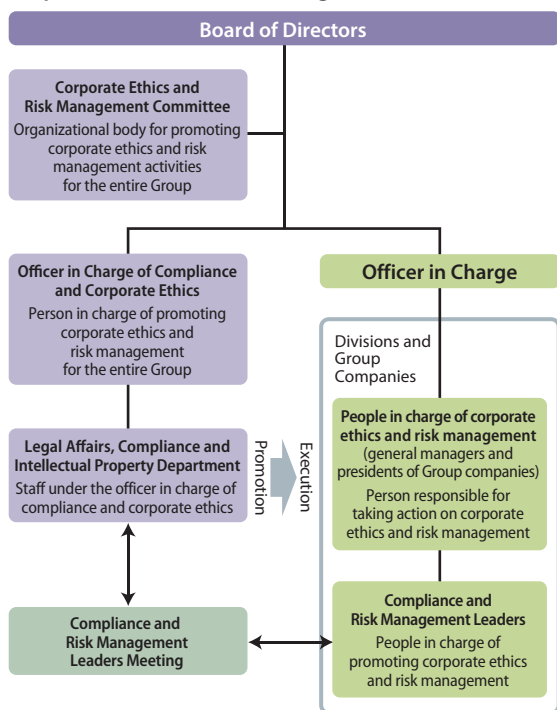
Board of Directors

Corporate Ethics and Risk Management Committee
Organizational body for promoting corporate ethics and risk management activities for the entire Group

Officer in Charge of Compliance and Corporate Ethics
Person in charge of promoting corporate ethics and risk management for the entire Group

Officer in Charge

Divisions and Group Companies

Legal Affairs, Compliance and Intellectual Property Department
Staff under the officer in charge of compliance and corporate ethics

Promotion
Execution

People in charge of corporate ethics and risk management
(general managers and presidents of Group companies)
Person responsible for taking action on corporate ethics and risk management

Compliance and Risk Management Leaders Meeting

Compliance and Risk Management Leaders
People in charge of promoting corporate ethics and risk management